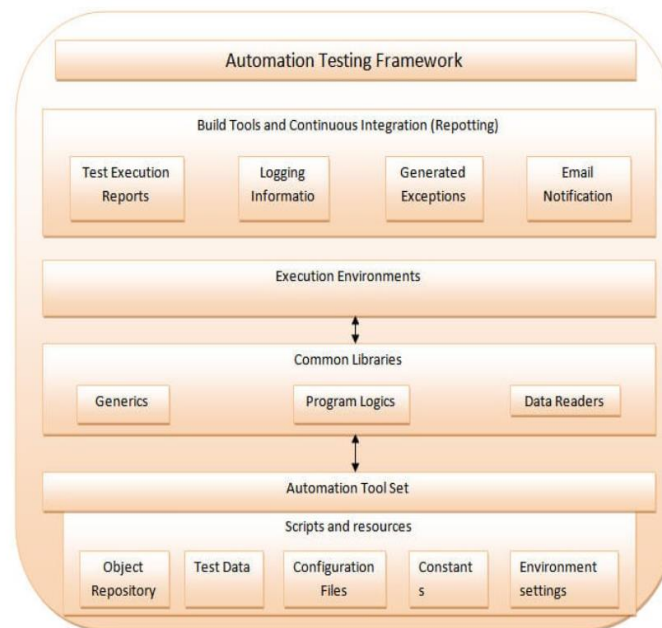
Automation Testing Framework

Build Tools and Continuous Integration (Repotting)

Test Execution Reports

Logging Informatio

Generated Exceptions

Email Notification

Execution Environments

Common Libraries

Generics

Program Logics

Data Readers

Automation Tool Set

Scripts and resources

Object Repository

Test Data

Configuration Files

Constant s

Environment settings